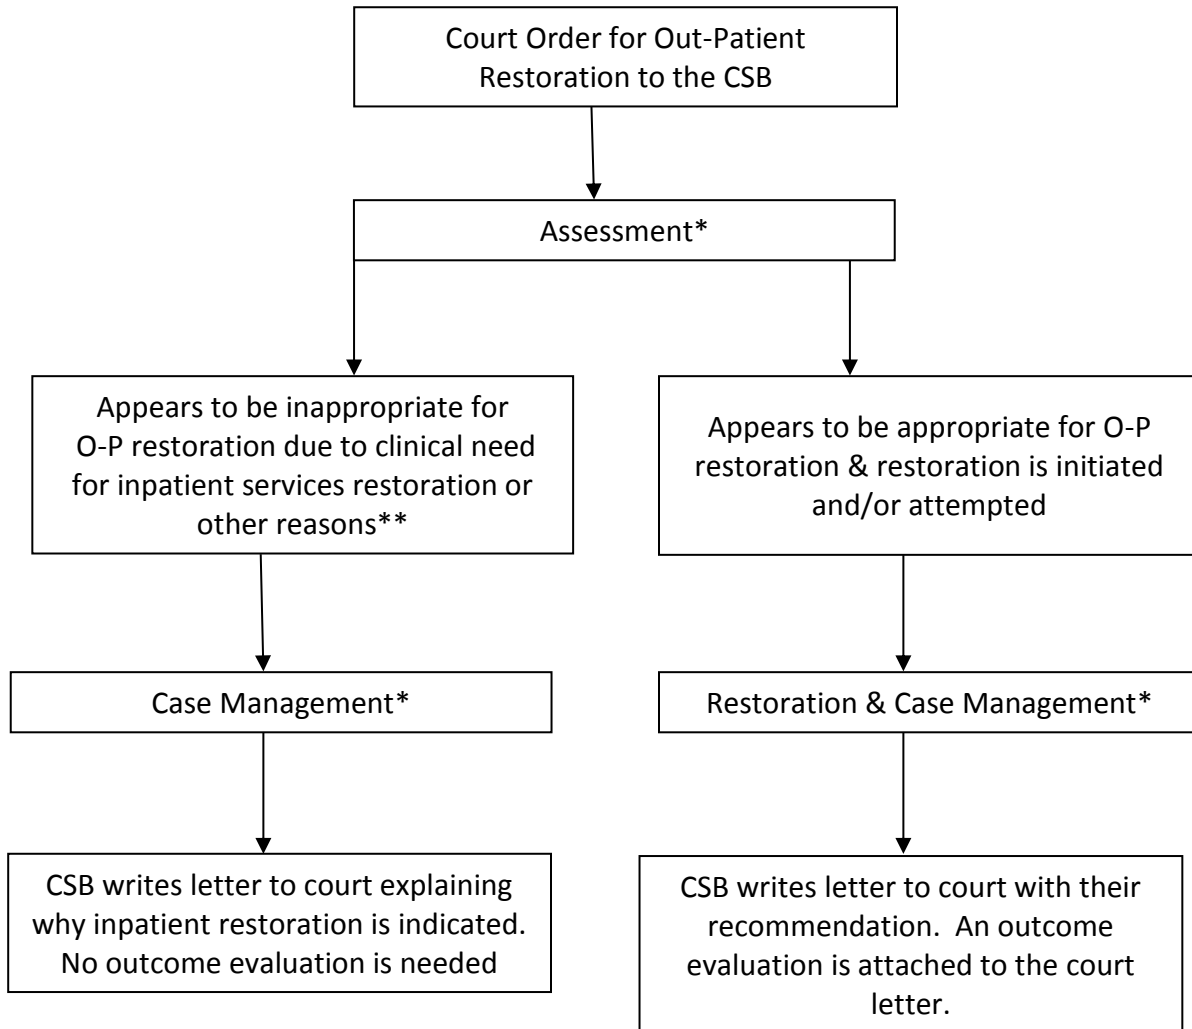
Court Order for Out-Patient Restoration to the CSB

Assessment*

Appears to be inappropriate for O-P restoration due to clinical need for inpatient services restoration or other reasons**

Appears to be appropriate for O-P restoration & restoration is initiated and/or attempted

Case Management*

Restoration & Case Management*

CSB writes letter to court explaining why inpatient restoration is indicated. No outcome evaluation is needed

CSB writes letter to court with their recommendation. An outcome evaluation is attached to the court letter.